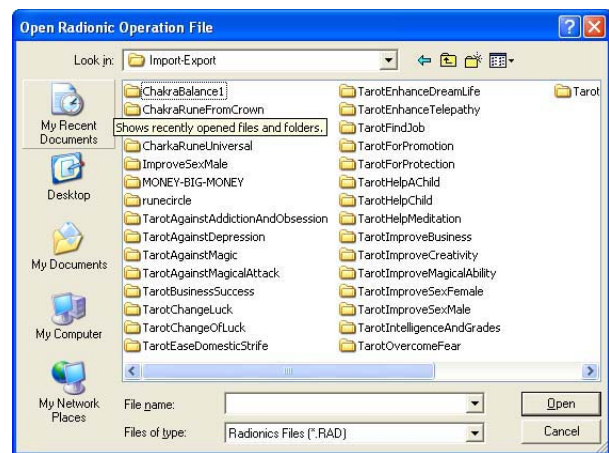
Open Radionic Operation File

Look in: Import-Export

My Recent Documents

Desktop

My Documents

My Computer

My Network Places

ChakraBalance1
ChakraRuneFromCrown
Shows recently opened files and folders.
CharkaRuneUniversal
ImproveSexMale
MONEY-BIG-MONEY
runecircle
TarotAgainstAddictionAndObsession
TarotAgainstDepression
TarotAgainstMagic
TarotAgainstMagicalAttack
TarotBusinessSuccess
TarotChangeLuck
TarotChangeOfLuck
TarotEaseDomesticStrife

TarotEnhanceDreamLife
TarotEnhanceTelepathy
TarotFindJob
TarotForPromotion
TarotForProtection
TarotHelpAChild
TarotHelpChild
TarotHelpMeditation
TarotImproveBusiness
TarotImproveCreativity
TarotImproveMagicalAbility
TarotImproveSexFemale
TarotImproveSexMale
TarotIntelligenceAndGrades
TarotOvercomeFear

Tarot

File name:
Files of type: Radionics Files (*.RAD)

Open
Cancel